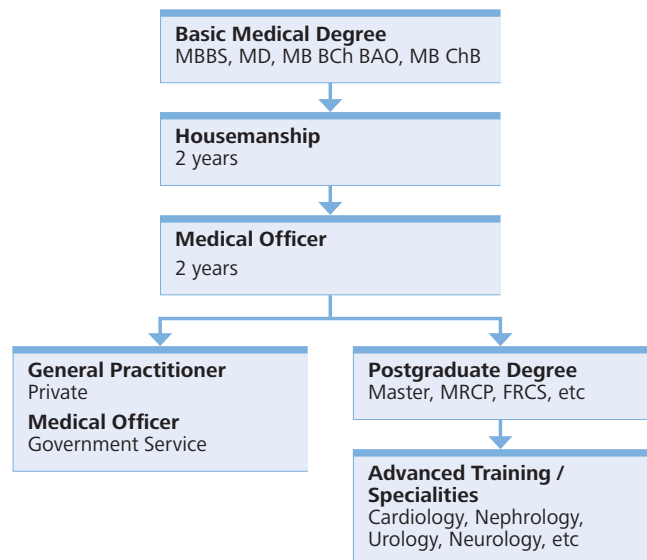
**Basic Medical Degree**
MBBS, MD, MB BCh BAO, MB ChB

**Housemanship**
2 years

**Medical Officer**
2 years

**General Practitioner**
Private

**Medical Officer**
Government Service

**Postgraduate Degree**
Master, MRCP, FRCS, etc

**Advanced Training / Specialities**
Cardiology, Nephrology, Urology, Neurology, etc